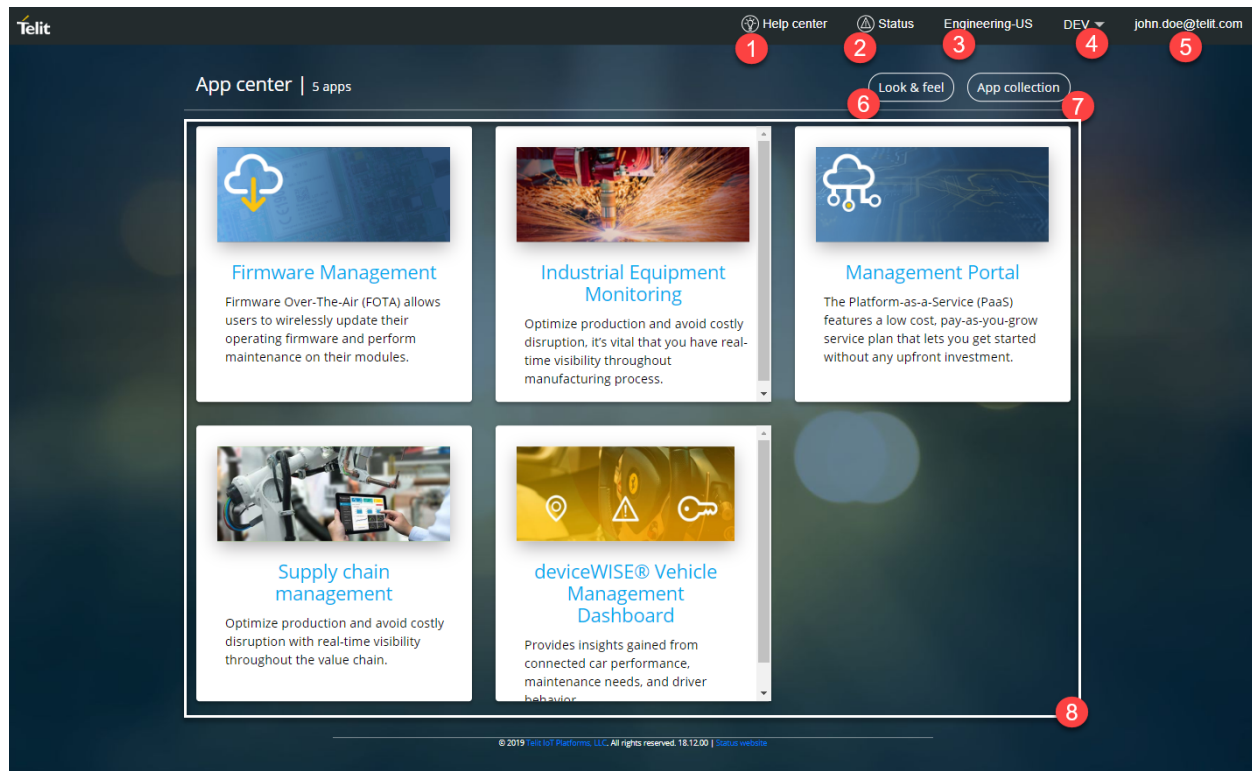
Telit

Help center 1 Status 2 Engineering-US 3 DEV 4 john.doe@telit.com 5

App center | 5 apps

Look & feel 6 App collection 7

Firmware Management

Firmware Over-The-Air (FOTA) allows users to wirelessly update their operating firmware and perform maintenance on their modules.

Industrial Equipment Monitoring

Optimize production and avoid costly disruption, it's vital that you have real-time visibility throughout manufacturing process.

Management Portal

The Platform-as-a-Service (PaaS) features a low cost, pay-as-you-grow service plan that lets you get started without any upfront investment.

Supply chain management

Optimize production and avoid costly disruption with real-time visibility throughout the value chain.

deviceWISE® Vehicle Management Dashboard

Provides insights gained from connected car performance, maintenance needs, and driver behavior

8

© 2019 Telit IoT Platforms, LLC. All rights reserved. 18.12.00 | Status website